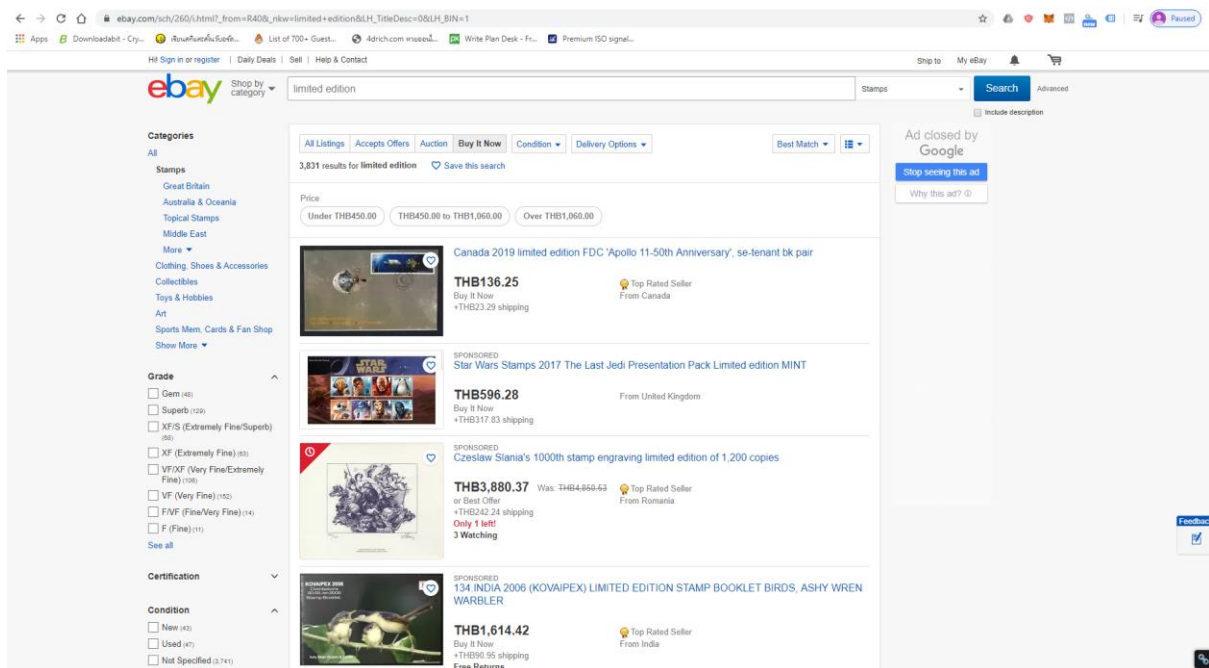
ebay.com/sch/260/i.html?_from=R40&_nkw=limited+edition&LH_TitleDesc=0&LH_BIN=1

Paused

Apps Downloadabit - Cry... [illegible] List of 700+ Guest... 4drich.com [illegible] Write Plan Desk - Fr... Premium ISO signal...

Hi! Sign in or register | Daily Deals | Sell | Help & Contact

Ship to My eBay

ebay Shop by category

limited edition

Stamps

Search Advanced

Include description

Categories
All
Stamps
Great Britain
Australia & Oceania
Topical Stamps
Middle East
More
Clothing, Shoes & Accessories
Collectibles
Toys & Hobbies
Art
Sports Mem, Cards & Fan Shop
Show More

Grade
Gem (48)
Superb (129)
XF/S (Extremely Fine/Superb) (68)
XF (Extremely Fine) (63)
VF/XF (Very Fine/Extremely Fine) (106)
VF (Very Fine) (152)
F/VF (Fine/Very Fine) (14)
F (Fine) (11)
See all

Certification

Condition
New (43)
Used (47)
Not Specified (3,741)

All Listings | Accepts Offers | Auction | Buy It Now | Condition | Delivery Options | Best Match

3,831 results for limited edition Save this search

Price
Under THB450.00 | THB450.00 to THB1,060.00 | Over THB1,060.00

Canada 2019 limited edition FDC 'Apollo 11-50th Anniversary', se-tenant bk pair
THB136.25
Buy It Now
+THB23.29 shipping
Top Rated Seller
From Canada

SPONSORED
Star Wars Stamps 2017 The Last Jedi Presentation Pack Limited edition MINT
THB596.28
Buy It Now
+THB317.83 shipping
From United Kingdom

SPONSORED
Czeslaw Slania's 1000th stamp engraving limited edition of 1,200 copies
THB3,880.37 Was: THB4,850.53
or Best Offer
+THB242.24 shipping
Only 1 left!
3 Watching
Top Rated Seller
From Romania

SPONSORED
134.INDIA 2006 (KOVAIPEX) LIMITED EDITION STAMP BOOKLET BIRDS, ASHY WREN WARBLER
THB1,614.42
Buy It Now
+THB90.95 shipping
Free Returns
Top Rated Seller
From India

Ad closed by Google
Stop seeing this ad
Why this ad?

Feedback